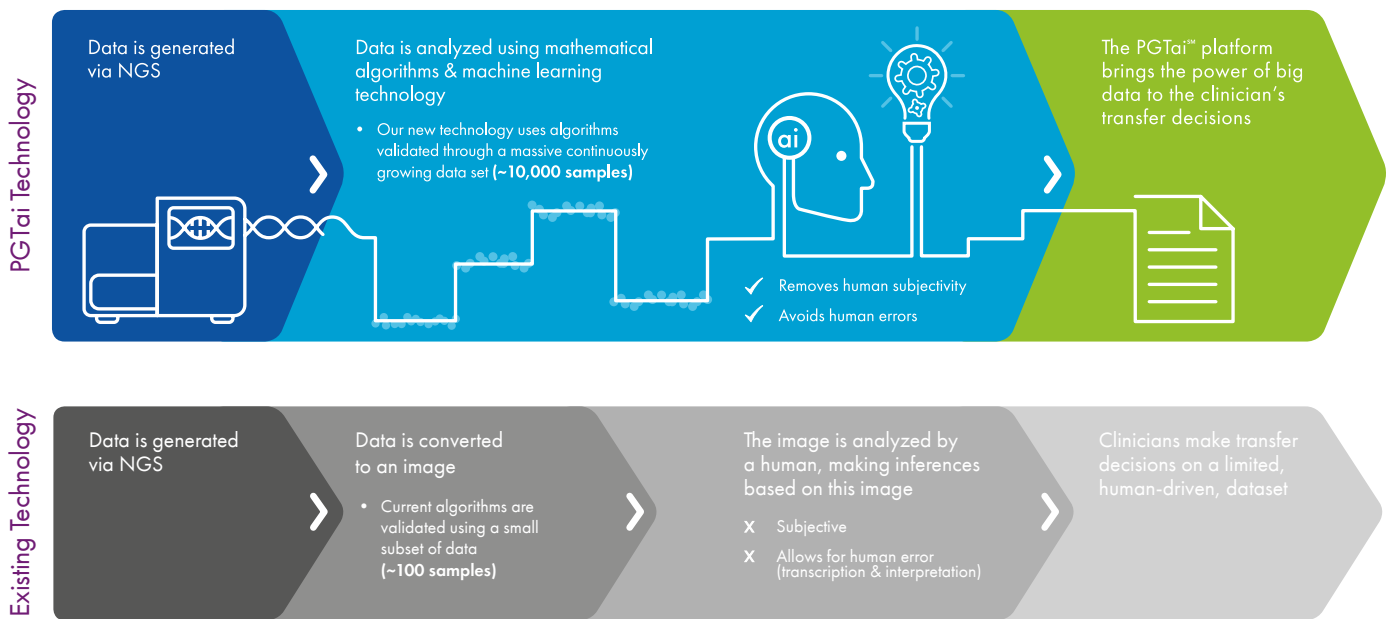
PGTai Technology

Data is generated via NGS

Data is analyzed using mathematical algorithms & machine learning technology

• Our new technology uses algorithms validated through a massive continuously growing data set **(~10,000 samples)**

ai

✓ Removes human subjectivity

✓ Avoids human errors

The PGTai℠ platform brings the power of big data to the clinician's transfer decisions

Existing Technology

Data is generated via NGS

Data is converted to an image

• Current algorithms are validated using a small subset of data **(~100 samples)**

The image is analyzed by a human, making inferences based on this image

X Subjective

X Allows for human error (transcription & interpretation)

Clinicians make transfer decisions on a limited, human-driven, dataset